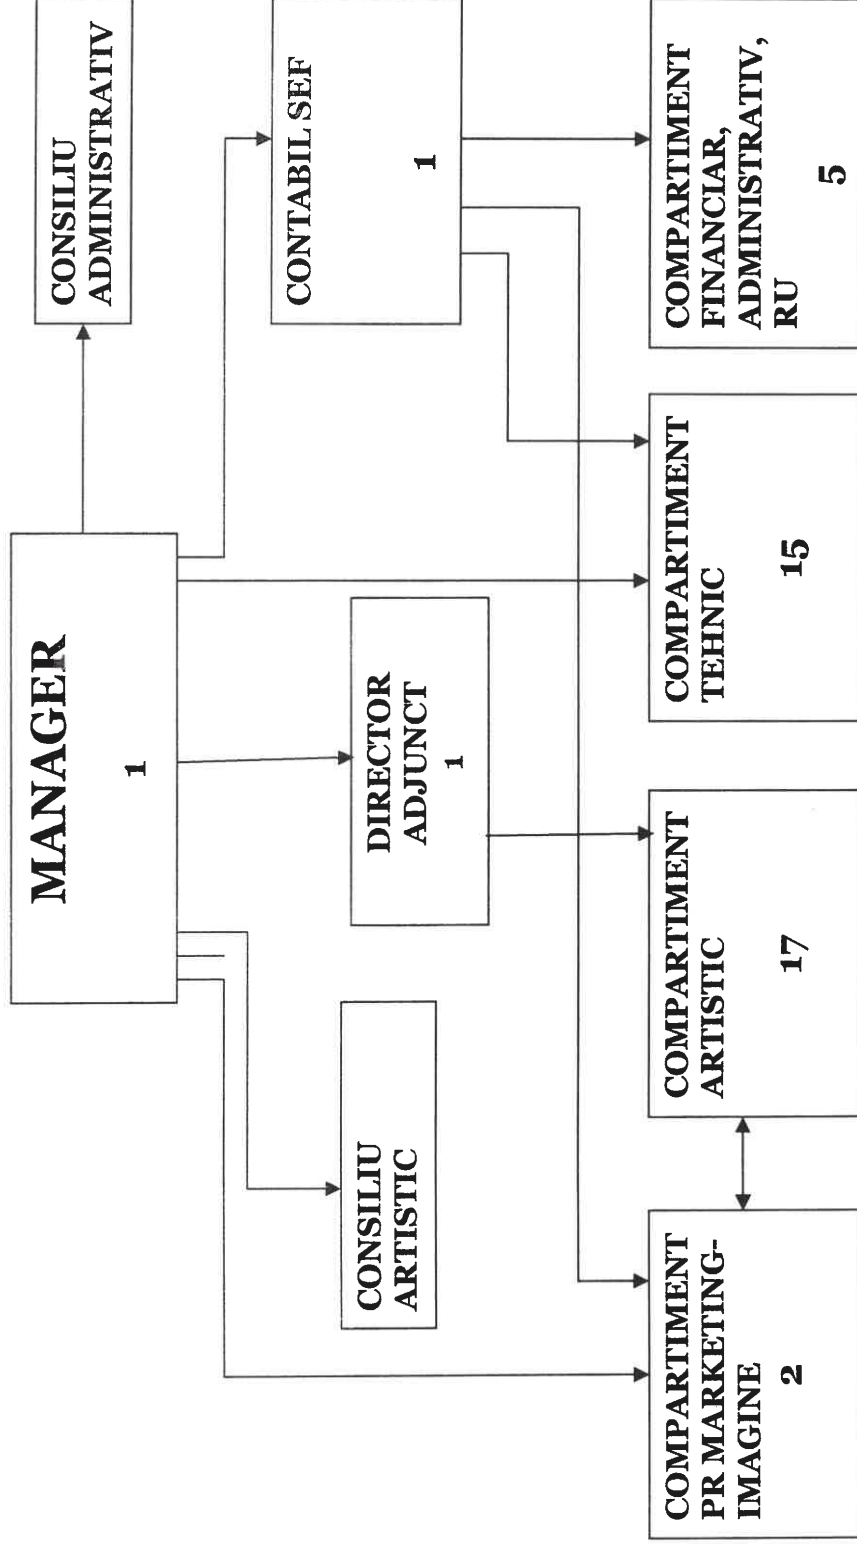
MANAGER
1

CONSILIU ADMINISTRATIV

CONTABIL SEF
1

DIRECTOR ADJUNCT
1

CONSILIU ARTISTIC

COMPARTIMENT PR MARKETING-IMAGINE
2

COMPARTIMENT ARTISTIC
17

COMPARTIMENT TEHNIC
15

COMPARTIMENT FINANCIAR, ADMINISTRATIV, RU
5